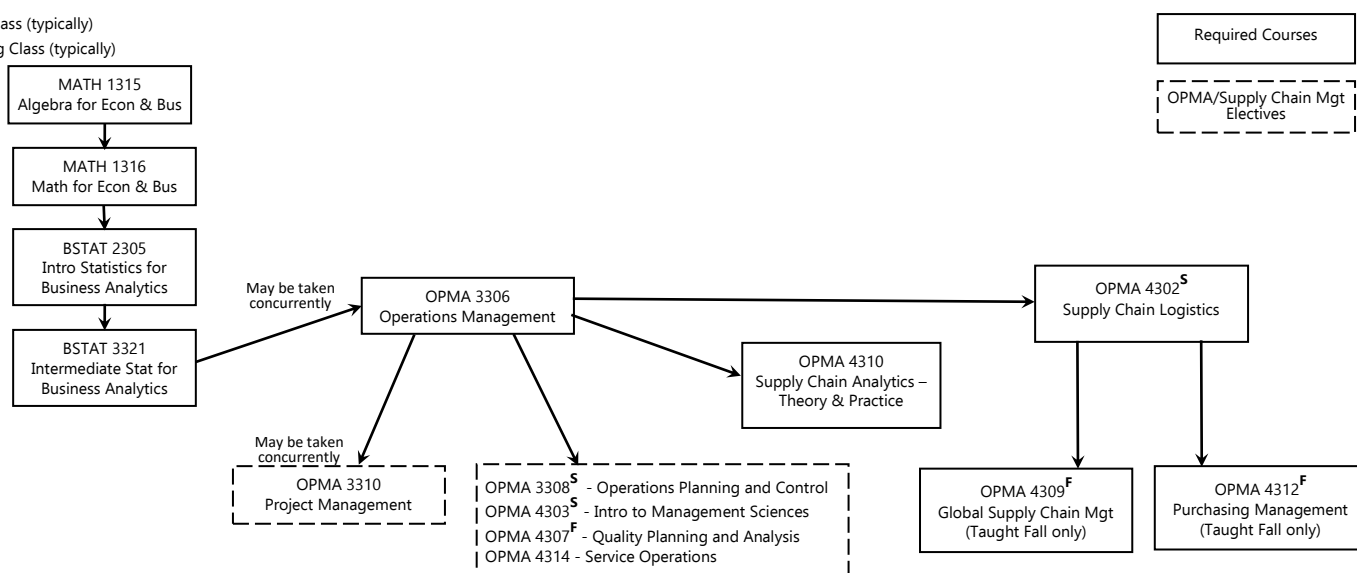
ass (typically)
g Class (typically)

Required Courses

OPMA/Supply Chain Mgt Electives

MATH 1315
Algebra for Econ & Bus

MATH 1316
Math for Econ & Bus

BSTAT 2305
Intro Statistics for Business Analytics

BSTAT 3321
Intermediate Stat for Business Analytics

May be taken concurrently

OPMA 3306
Operations Management

OPMA 4302$^{S}$
Supply Chain Logistics

OPMA 4310
Supply Chain Analytics – Theory & Practice

May be taken concurrently

OPMA 3310
Project Management

OPMA 3308$^{S}$ - Operations Planning and Control
OPMA 4303$^{S}$ - Intro to Management Sciences
OPMA 4307$^{F}$ - Quality Planning and Analysis
OPMA 4314 - Service Operations

OPMA 4309$^{F}$
Global Supply Chain Mgt
(Taught Fall only)

OPMA 4312$^{F}$
Purchasing Management
(Taught Fall only)